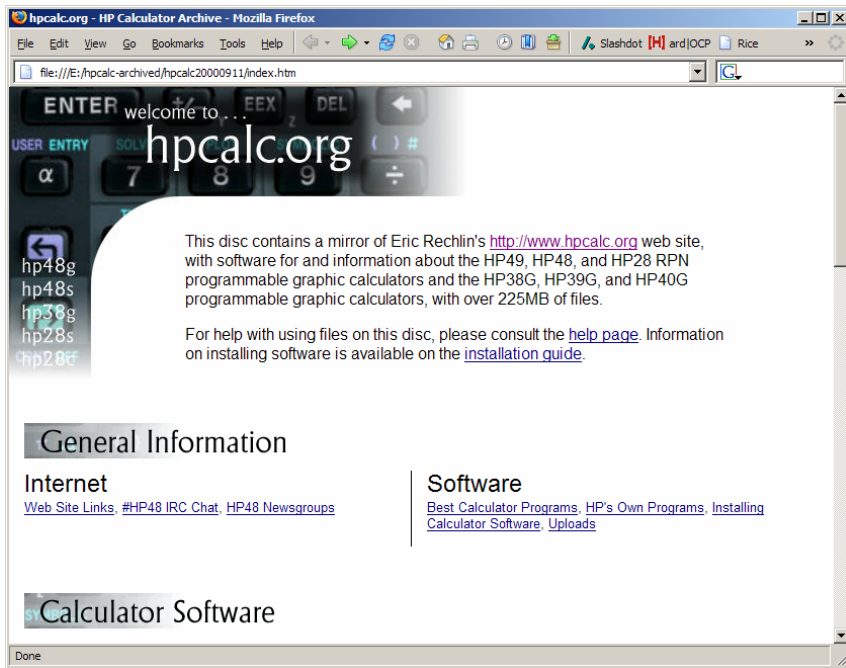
hpcalc.org - HP Calculator Archive - Mozilla Firefox

File Edit View Go Bookmarks Tools Help

Slashdot [H] ard|OCP Rice

file:///E:/hpcalc-archived/hpcalc20000911/index.htm

ENTER EEX DEL
USER ENTRY
α 7 8 9 ÷

welcome to . . .
hpcalc.org

hp48g
hp48s
hp38g
hp28s
hp28c

This disc contains a mirror of Eric Rechlin's http://www.hpcalc.org web site, with software for and information about the HP49, HP48, and HP28 RPN programmable graphic calculators and the HP38G, HP39G, and HP40G programmable graphic calculators, with over 225MB of files.

For help with using files on this disc, please consult the help page. Information on installing software is available on the installation guide.

General Information

Internet
Web Site Links, #HP48 IRC Chat, HP48 Newsgroups

Software
Best Calculator Programs, HP's Own Programs, Installing Calculator Software, Uploads

Calculator Software

Done